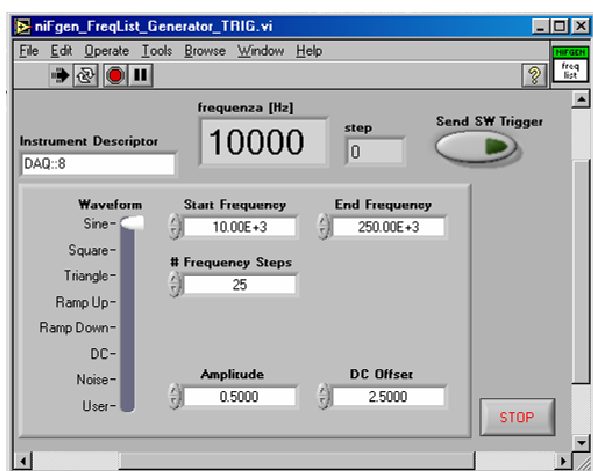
niFgen_FreqList_Generator_TRIG.vi

File Edit Operate Tools Browse Window Help

NIFGEN freq list

?

frequenza [Hz]

10000

step

0

Send SW Trigger

Instrument Descriptor

DAQ::8

Waveform

Sine

Square

Triangle

Ramp Up

Ramp Down

DC

Noise

User

Start Frequency

10.00E+3

End Frequency

250.00E+3

# Frequency Steps

25

Amplitude

0.5000

DC Offset

2.5000

STOP